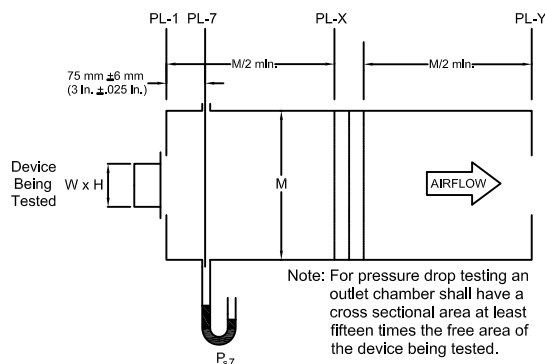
PL-1 PL-7 PL-X PL-Y

M/2 min. M/2 min.

75 mm ±6 mm (3 in. ±.025 in.)

Device Being Tested

W x H

M

AIRFLOW

Note: For pressure drop testing an outlet chamber shall have a cross sectional area at least fifteen times the free area of the device being tested.

$P_{s7}$